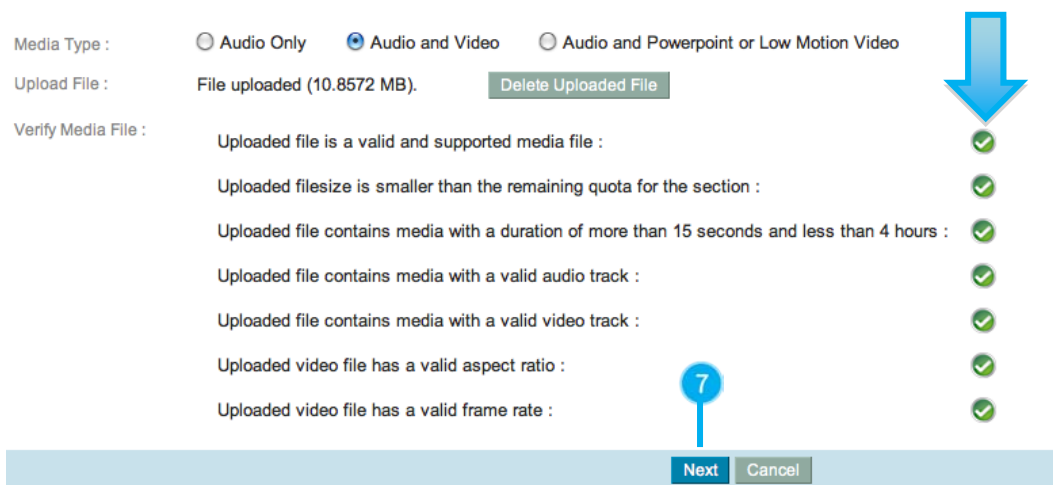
Media Type : Audio Only Audio and Video Audio and Powerpoint or Low Motion Video

Upload File : File uploaded (10.8572 MB). Delete Uploaded File

Verify Media File :

Uploaded file is a valid and supported media file :

Uploaded filesize is smaller than the remaining quota for the section :

Uploaded file contains media with a duration of more than 15 seconds and less than 4 hours :

Uploaded file contains media with a valid audio track :

Uploaded file contains media with a valid video track :

Uploaded video file has a valid aspect ratio :

Uploaded video file has a valid frame rate :

7

Next Cancel